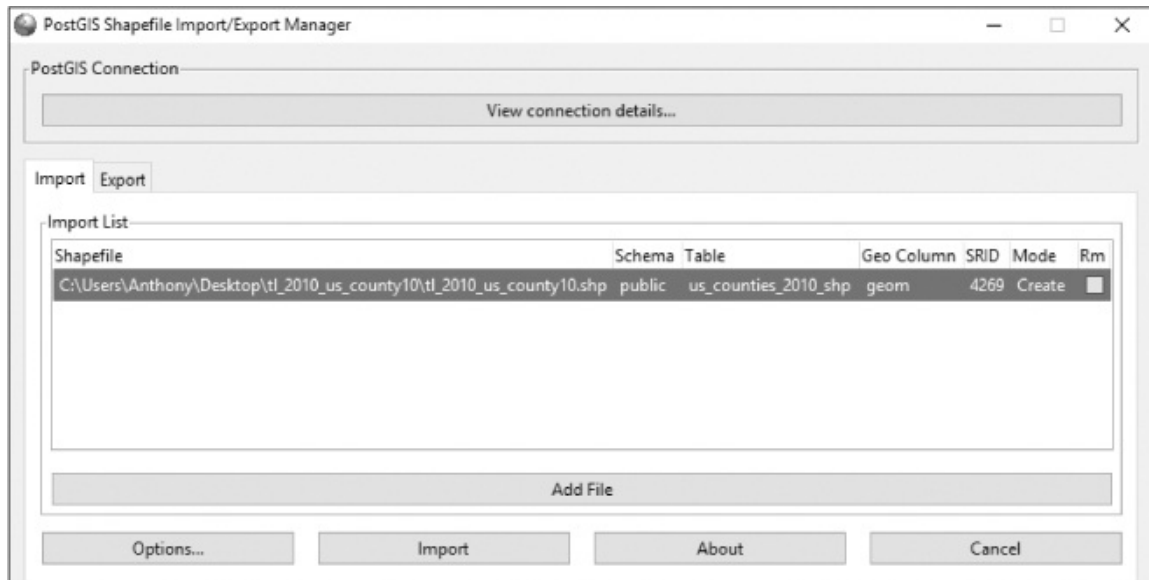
PostGIS Shapefile Import/Export Manager

PostGIS Connection

View connection details...

Import Export

Import List

| Shapefile | Schema | Table | Geo Column | SRID | Mode | Rm |
|---|---|---|---|---|---|---|
| C:\Users\Anthony\Desktop\tl_2010_us_county10\tl_2010_us_county10.shp | public | us_counties_2010_shp | geom | 4269 | Create | |

Add File

Options... Import About Cancel